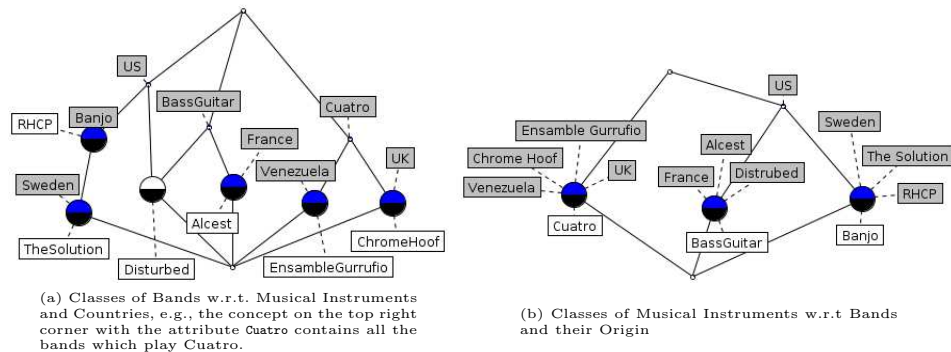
US
BassGuitar
Cuatro
RHCP
Banjo
France
UK
Venezuela
Sweden
Alcest
TheSolution
ChromeHoof
Disturbed
EnsambleGurrufio

(a) Classes of Bands w.r.t. Musical Instruments and Countries, e.g., the concept on the top right corner with the attribute Cuatro contains all the bands which play Cuatro.

US
Ensamble Gurrufio
Alcest
Sweden
Chrome Hoof
UK
The Solution
France
Distrubed
Venezuela
RHCP
Cuatro
BassGuitar
Banjo

(b) Classes of Musical Instruments w.r.t Bands and their Origin